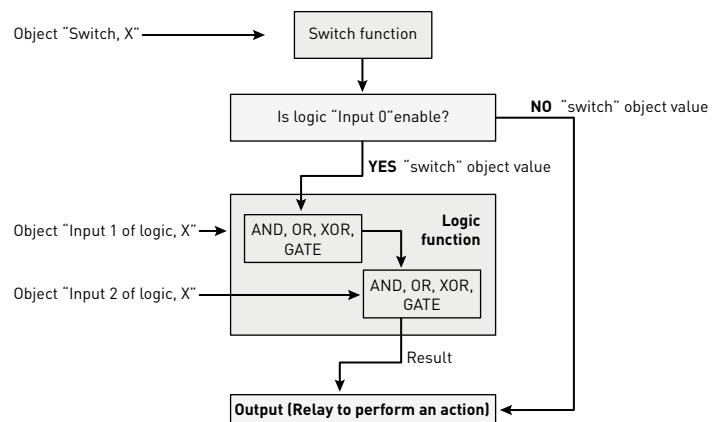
Object "Switch, X"

Switch function

Is logic "Input 0"enable?

**NO** "switch" object value

**YES** "switch" object value

Object "Input 1 of logic, X"

AND, OR, XOR, GATE

**Logic function**

Object "Input 2 of logic, X"

AND, OR, XOR, GATE

Result

**Output (Relay to perform an action)**